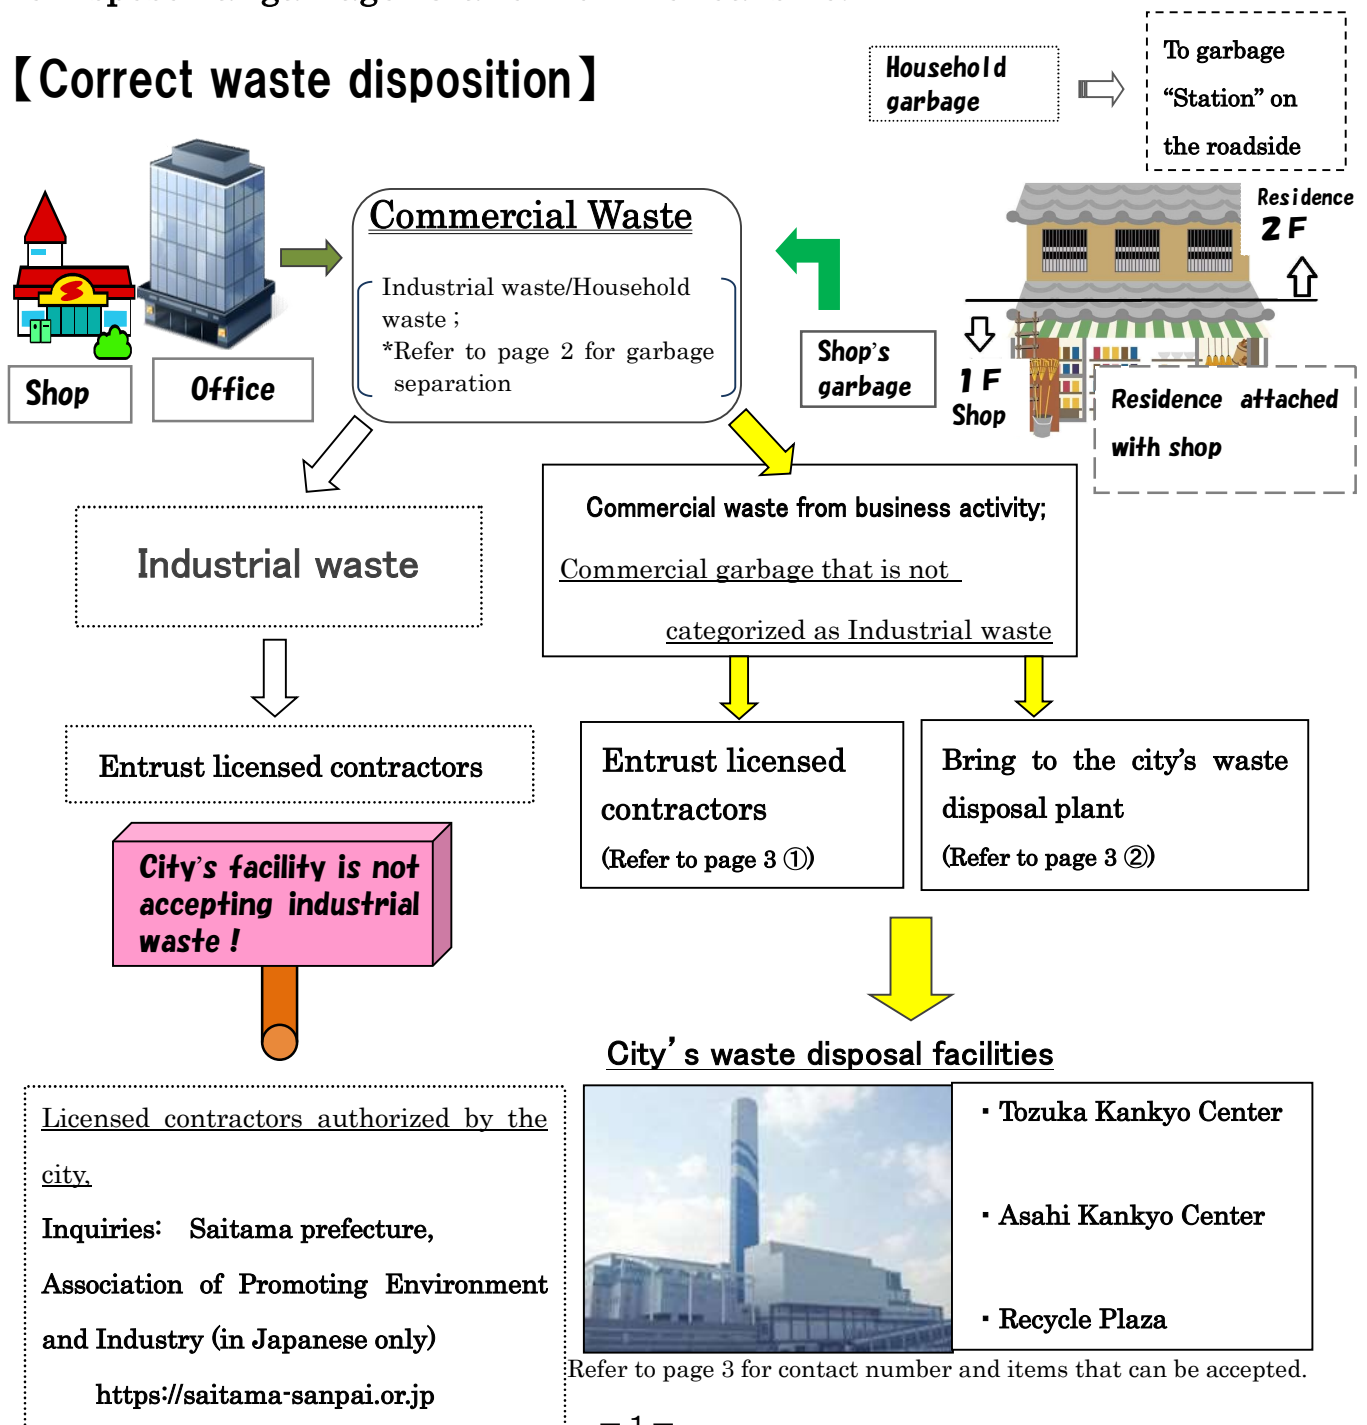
【Correct waste disposition】

Household garbage

To garbage "Station" on the roadside

Shop

Office

Commercial Waste

Industrial waste/Household waste ;
*Refer to page 2 for garbage separation

Shop's garbage

Residence
2 F

1 F
Shop

Residence attached with shop

Industrial waste

Commercial waste from business activity;

Commercial garbage that is not categorized as Industrial waste

Entrust licensed contractors

City's facility is not accepting industrial waste !

Entrust licensed contractors
(Refer to page 3 ①)

Bring to the city's waste disposal plant
(Refer to page 3 ②)

City's waste disposal facilities

Licensed contractors authorized by the city.
Inquiries: Saitama prefecture, Association of Promoting Environment and Industry (in Japanese only)
https://saitama-sanpai.or.jp

・Tozuka Kankyo Center
・Asahi Kankyo Center
・Recycle Plaza

Refer to page 3 for contact number and items that can be accepted.

− 1 −